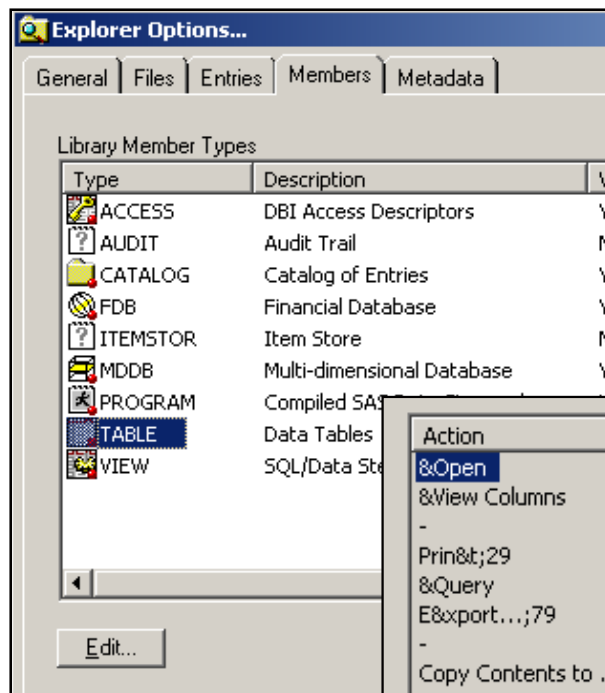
Explorer Options...

General | Files | Entries | Members | Metadata

Library Member Types

| Type | Description | V |
|---|---|---|
| ACCESS | DBI Access Descriptors | Y |
| AUDIT | Audit Trail | N |
| CATALOG | Catalog of Entries | Y |
| FDB | Financial Database | Y |
| ITEMSTOR | Item Store | N |
| MDDB | Multi-dimensional Database | Y |
| PROGRAM | Compiled SAS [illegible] | |
| TABLE | Data Tables | |
| VIEW | SQL/Data Ste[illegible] | |

Action
&Open
&View Columns
-
Prin&t;29
&Query
E&xport...;79
-
Copy Contents to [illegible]

Edit...